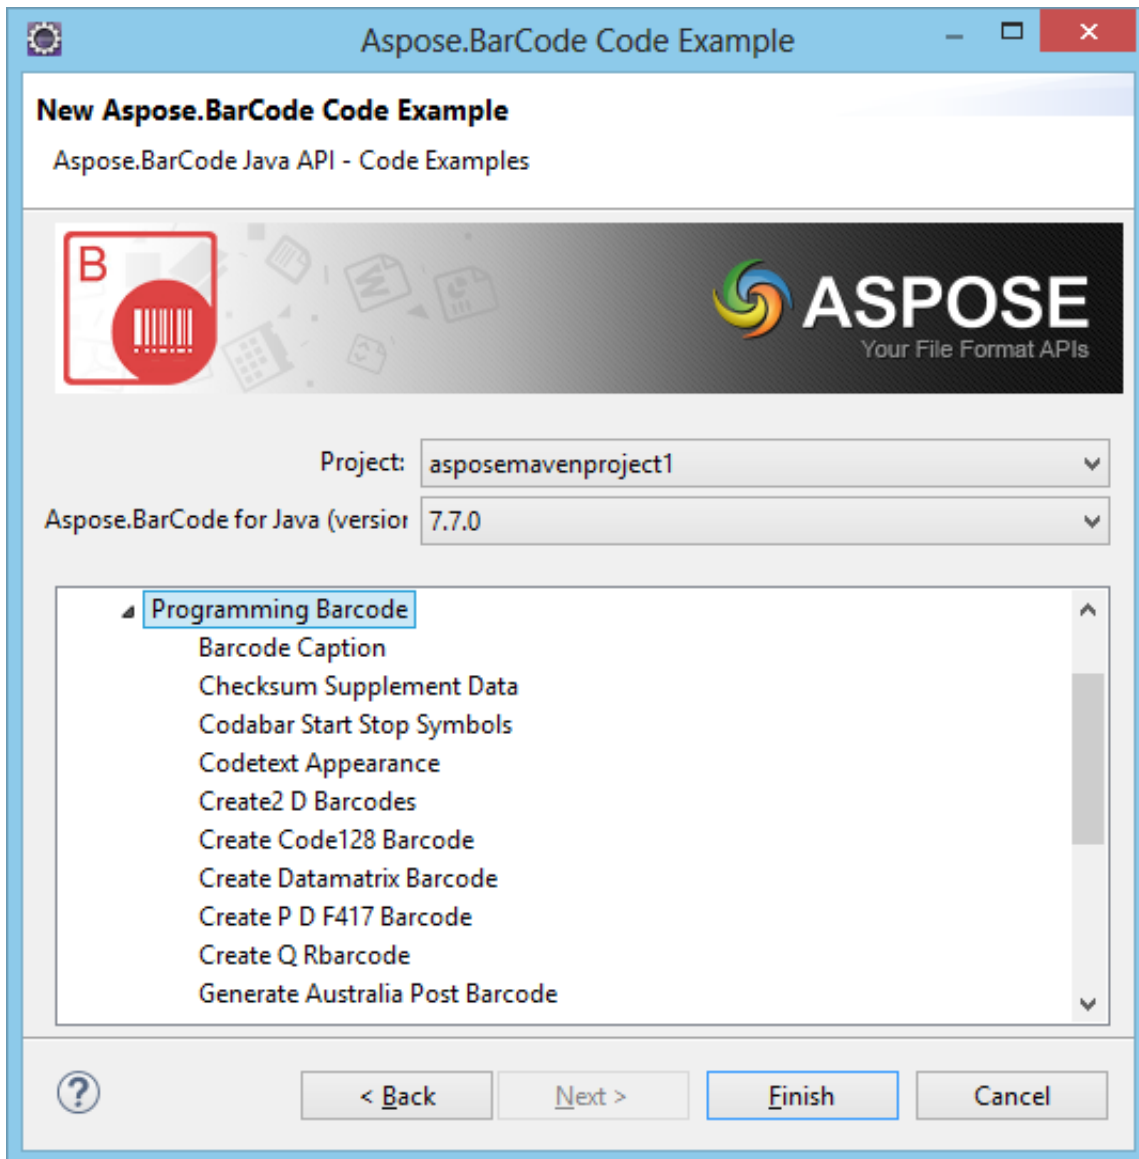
Aspose.BarCode Code Example

New Aspose.BarCode Code Example

Aspose.BarCode Java API - Code Examples

B

ASPOSE
Your File Format APIs

Project: asposemavenproject1

Aspose.BarCode for Java (versior 7.7.0

Programming Barcode
Barcode Caption
Checksum Supplement Data
Codabar Start Stop Symbols
Codetext Appearance
Create2 D Barcodes
Create Code128 Barcode
Create Datamatrix Barcode
Create P D F417 Barcode
Create Q Rbarcode
Generate Australia Post Barcode

?

< Back
Next >
Finish
Cancel